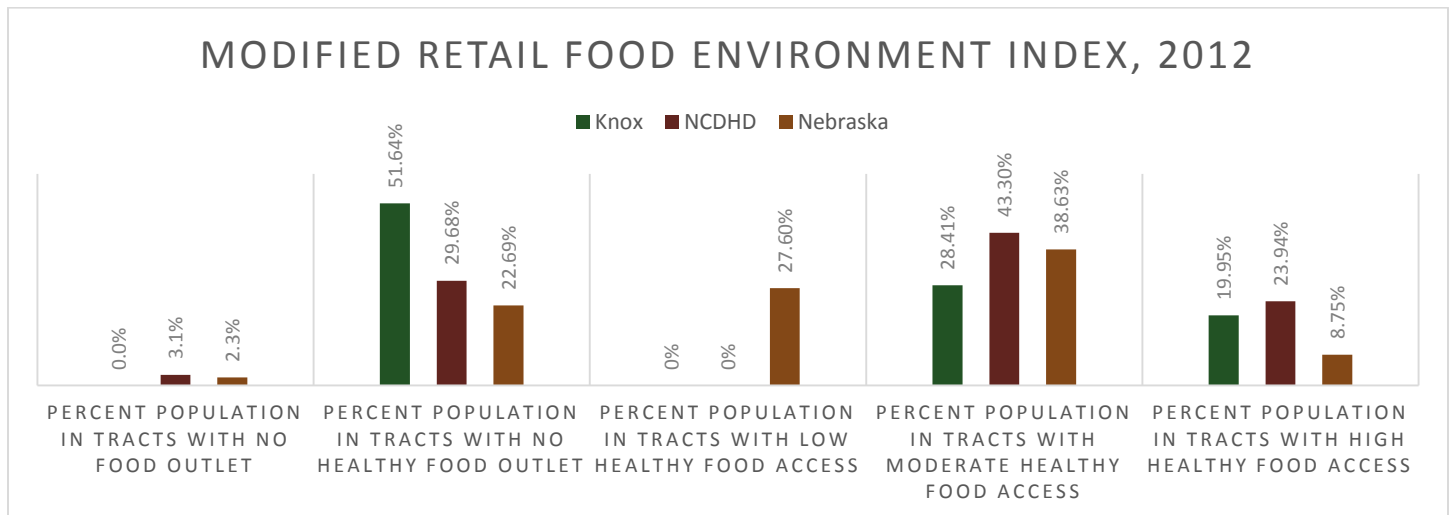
MODIFIED RETAIL FOOD ENVIRONMENT INDEX, 2012

Knox NCDHD Nebraska

0.0% 3.1% 2.3%

51.64% 29.68% 22.69%

0% 0% 27.60%

28.41% 43.30% 38.63%

19.95% 23.94% 8.75%

PERCENT POPULATION IN TRACTS WITH NO FOOD OUTLET

PERCENT POPULATION IN TRACTS WITH NO HEALTHY FOOD OUTLET

PERCENT POPULATION IN TRACTS WITH LOW HEALTHY FOOD ACCESS

PERCENT POPULATION IN TRACTS WITH MODERATE HEALTHY FOOD ACCESS

PERCENT POPULATION IN TRACTS WITH HIGH HEALTHY FOOD ACCESS